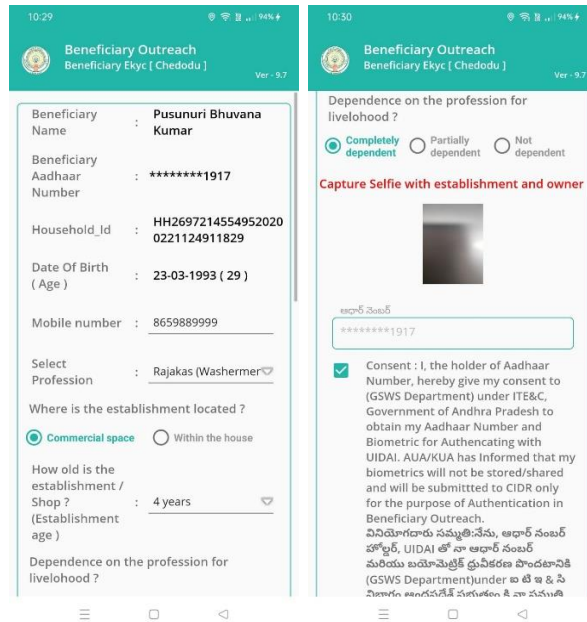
10:29 94%

Beneficiary Outreach
Beneficiary Ekyc [ Chedodu ]
Ver - 9.7

| | | |
|---|---|---|
| Beneficiary Name | : | Pusunuri Bhuvana Kumar |
| Beneficiary Aadhaar Number | : | ********1917 |
| Household_Id | : | HH26972145549520200221124911829 |
| Date Of Birth ( Age ) | : | 23-03-1993 ( 29 ) |
| Mobile number | : | 8659889999 |
| Select Profession | : | Rajakas (Washermer |

Where is the establishment located ?

Commercial space  Within the house

How old is the establishment / Shop ? (Establishment age) : 4 years

Dependence on the profession for livelohood ?

10:30 94%

Beneficiary Outreach
Beneficiary Ekyc [ Chedodu ]
Ver - 9.7

Dependence on the profession for livelohood ?

Completely dependent  Partially dependent  Not dependent

Capture Selfie with establishment and owner

ఆధార్ నెంబర్
********1917

Consent : I, the holder of Aadhaar Number, hereby give my consent to (GSWS Department) under ITE&C, Government of Andhra Pradesh to obtain my Aadhaar Number and Biometric for Authencating with UIDAI. AUA/KUA has Informed that my biometrics will not be stored/shared and will be submittted to CIDR only for the purpose of Authentication in Beneficiary Outreach.
వినియోగదారు సమ్మతి:నేను, ఆధార్ నంబర్ హోల్డర్, UIDAI తో నా ఆధార్ నంబర్ మరియు బయోమెట్రిక్ ధ్రువీకరణ పొందటానికి (GSWS Department)under ఐ టి ఇ & సి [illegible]